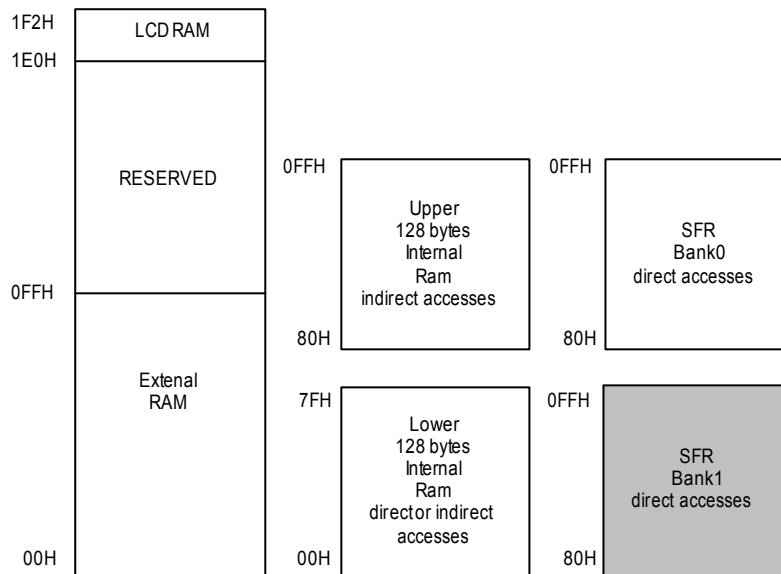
1F2H
LCD RAM
1E0H
RESERVED
0FFH
Extenal RAM
00H

0FFH
Upper 128 bytes Internal Ram indirect accesses
80H
7FH
Lower 128 bytes Internal Ram director indirect accesses
00H

0FFH
SFR Bank0 direct accesses
80H
0FFH
SFR Bank1 direct accesses
80H